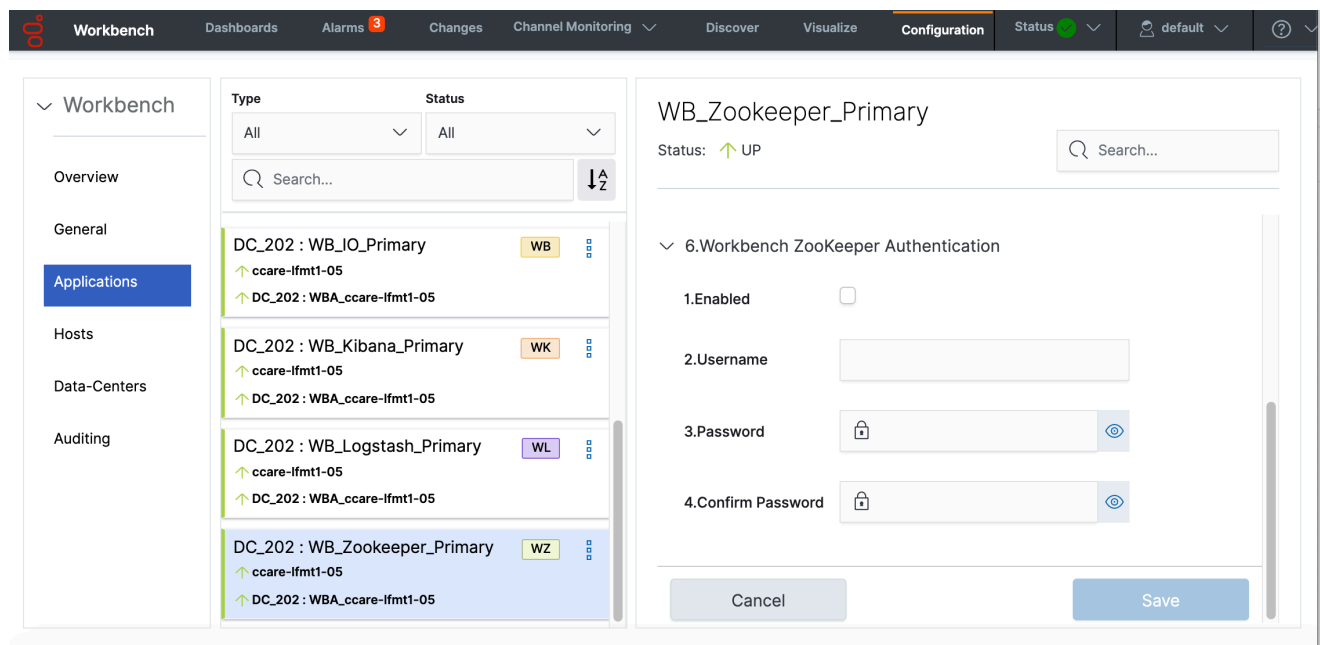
Workbench Dashboards Alarms 3 Changes Channel Monitoring Discover Visualize Configuration Status default

Workbench

Overview

General

Applications

Hosts

Data-Centers

Auditing

Type
All

Status
All

Search...

DC_202 : WB_IO_Primary WB
ccare-lfmt1-05
DC_202 : WBA_ccare-lfmt1-05

DC_202 : WB_Kibana_Primary WK
ccare-lfmt1-05
DC_202 : WBA_ccare-lfmt1-05

DC_202 : WB_Logstash_Primary WL
ccare-lfmt1-05
DC_202 : WBA_ccare-lfmt1-05

DC_202 : WB_Zookeeper_Primary WZ
ccare-lfmt1-05
DC_202 : WBA_ccare-lfmt1-05

WB_Zookeeper_Primary

Status: UP

Search...

6.Workbench ZooKeeper Authentication

1.Enabled

2.Username

3.Password

4.Confirm Password

Cancel

Save